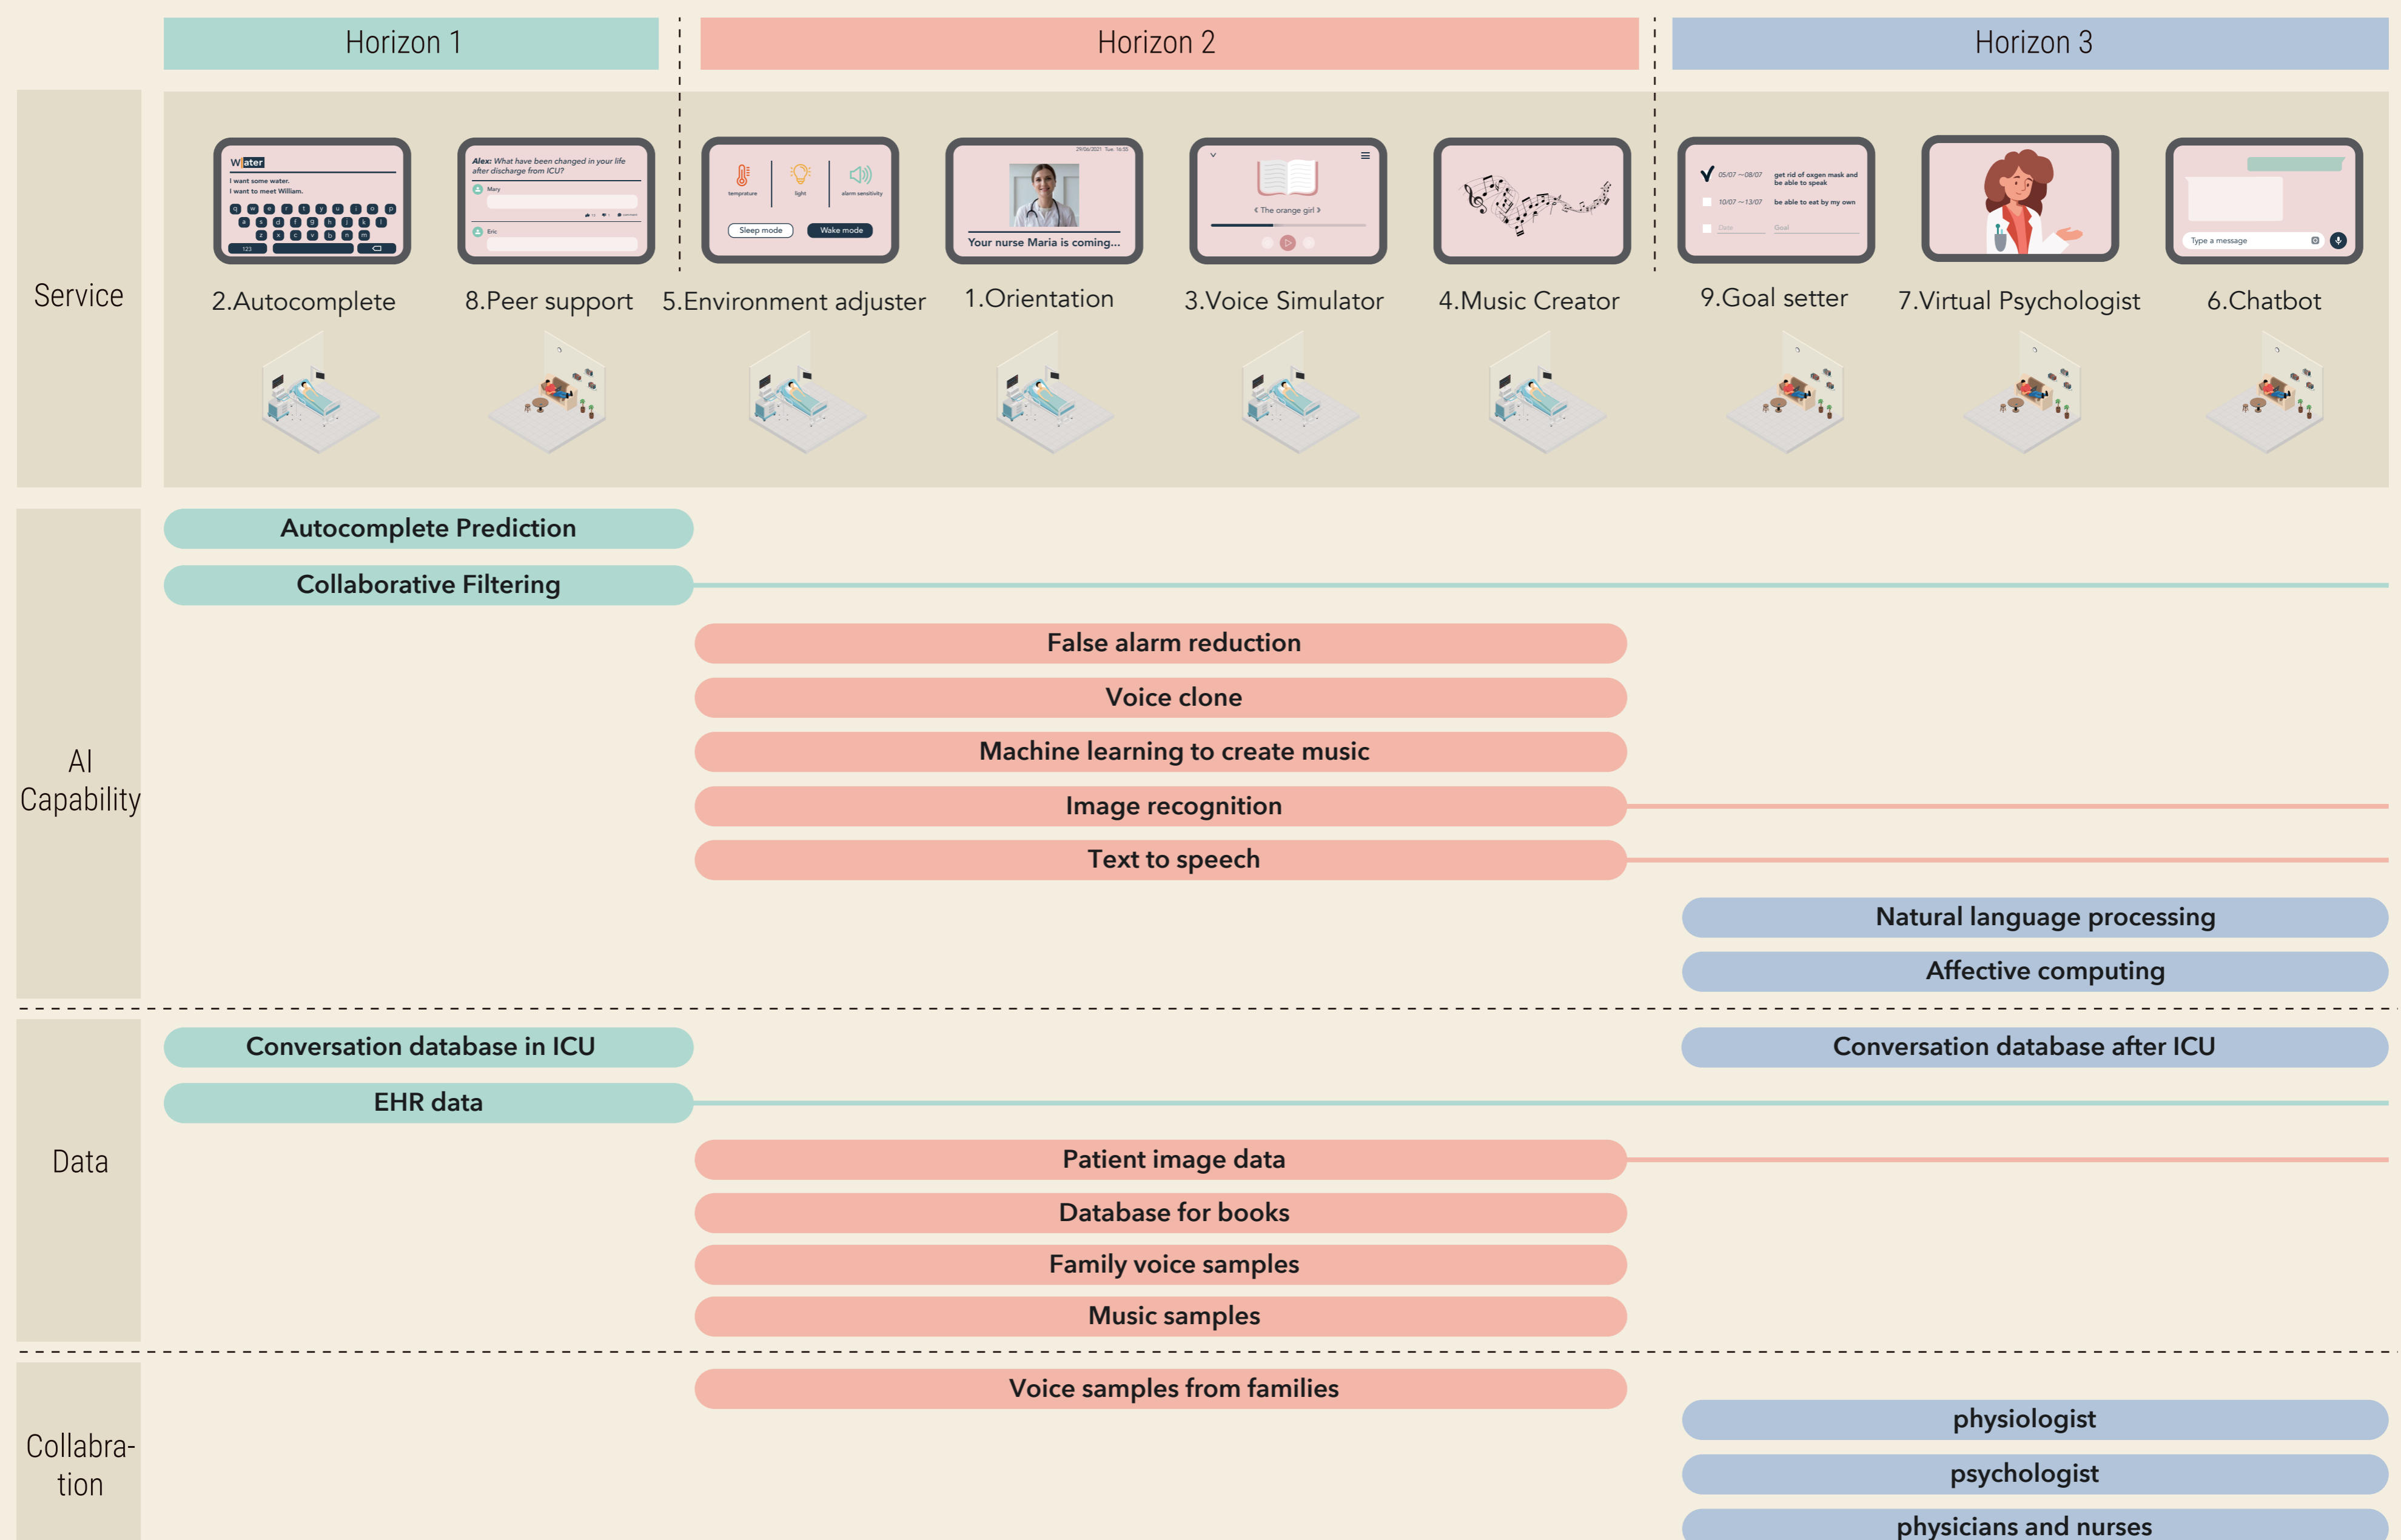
Horizon 1
Horizon 2
Horizon 3

Service

Water
I want some water.
I want to meet William.
2.Autocomplete

Alex: What have been changed in your life after discharge from ICU?
Mary
Eric
8.Peer support

temprature
light
alarm sensitivity
Sleep mode
Wake mode
5.Environment adjuster

Your nurse Maria is coming...
1.Orientation

The orange girl
3.Voice Simulator

4.Music Creator

05/07 ~08/07 get rid of oxgen mask and be able to speak
10/07 ~13/07 be able to eat by my own
Date
Goal
9.Goal setter

7.Virtual Psychologist

Type a message
6.Chatbot

AI Capability

Autocomplete Prediction
Collaborative Filtering
False alarm reduction
Voice clone
Machine learning to create music
Image recognition
Text to speech
Natural language processing
Affective computing

Data

Conversation database in ICU
Conversation database after ICU
EHR data
Patient image data
Database for books
Family voice samples
Music samples

Collabra-tion

Voice samples from families
physiologist
psychologist
physicians and nurses